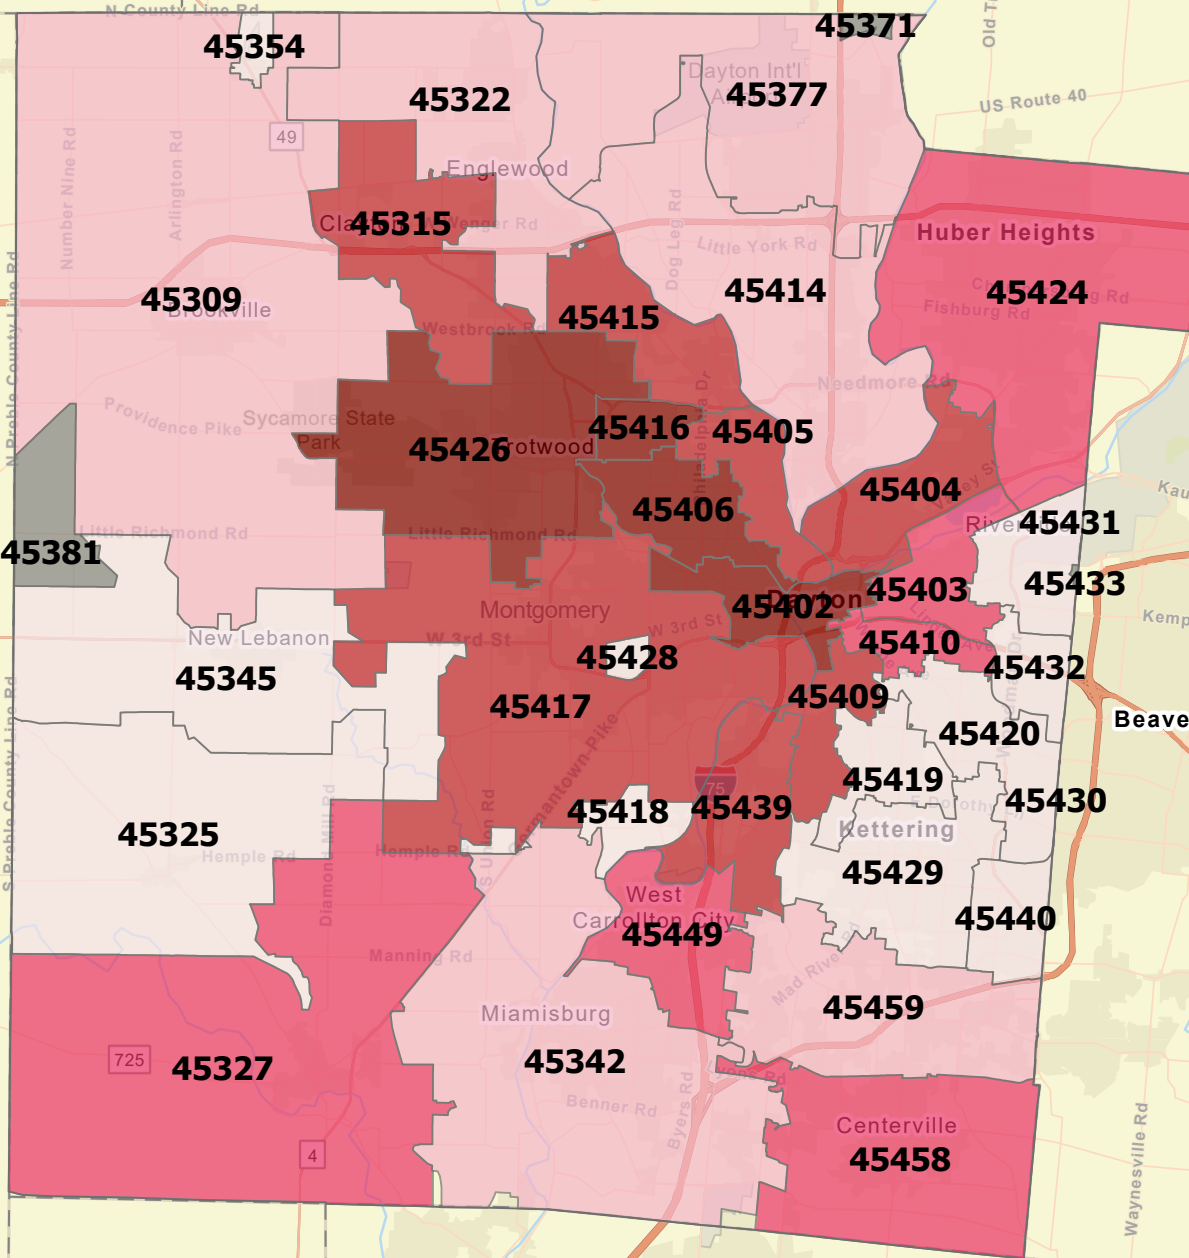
N County Line Rd
45354
45371
Old T
Dayton Int'l
45322
45377
US Route 40
49
Englewood
Number Nine Rd
Arlington Rd
Cla 45315 Wenger Rd
Huber Heights
Little York Rd
Dog Leg Rd
45414
45424
Fishburg Rd
45309
Brookville
45415
Westbrook Rd
N Preble County Line Rd
Needmore Rd
Providence Pike
Sycamore State Park
45416
45405
45426
Trotwood
45404
Kau
45406
Little Richmond Rd
Little Richmond Rd
River 45431
45381
45403
45433
Montgomery
45402 Dayton
Kemp
W 3rd St
W 3rd St
45410
New Lebanon
45428
45432
45345
45409
45417
Beave
45420
45419
45430
S Preble County Line Rd
75
Kettering
45325
45418
45439
Hemple Rd
Hemple Rd
Diamond Mill Rd
Union Rd
Germantown Pike
45429
West
Carrollton City
45449
45440
Manning Rd
Mad River Rd
45459
Miamisburg
725
45327
45342
Benner Rd
Byers Rd
Centerville
45458
4
Waynesville Rd